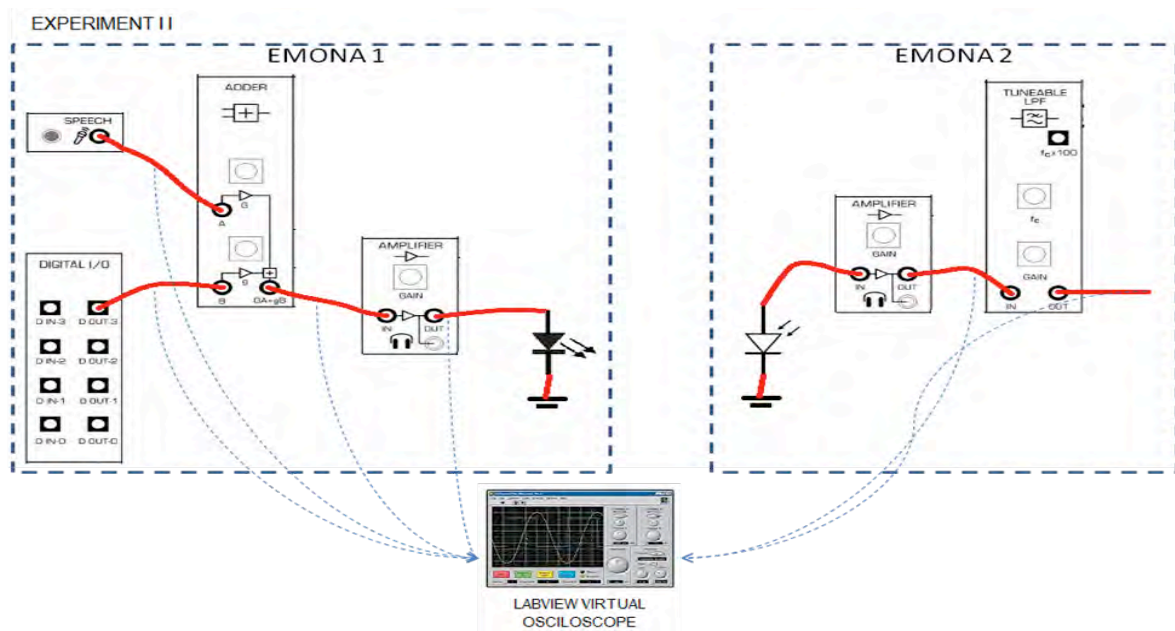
EXPERIMENT II

EMONA 1

SPEECH

ADDER

A

G

B

g

GA+gB

DIGITAL I/O

D IN-3

D OUT-3

D IN-2

D OUT-2

D IN-1

D OUT-1

D IN-0

D OUT-0

AMPLIFIER

GAIN

IN

OUT

EMONA 2

TUNEABLE LPF

$f_c$ x100

$f_c$

GAIN

IN

OUT

AMPLIFIER

GAIN

IN

OUT

LABVIEW VIRTUAL OSCILOSCOPE